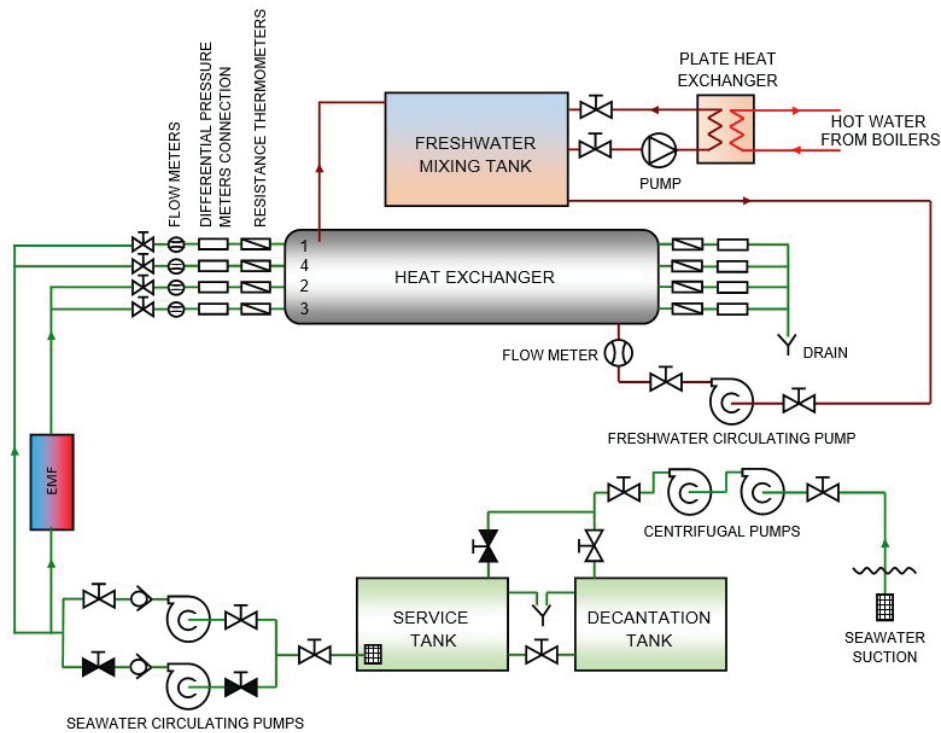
PLATE HEAT EXCHANGER

HOT WATER FROM BOILERS

FRESHWATER MIXING TANK

PUMP

FLOW METERS

DIFFERENTIAL PRESSURE METERS CONNECTION

RESISTANCE THERMOMETERS

1
4
2
3

HEAT EXCHANGER

DRAIN

FLOW METER

FRESHWATER CIRCULATING PUMP

EMF

CENTRIFUGAL PUMPS

SERVICE TANK

DECANTATION TANK

SEAWATER SUCTION

SEAWATER CIRCULATING PUMPS